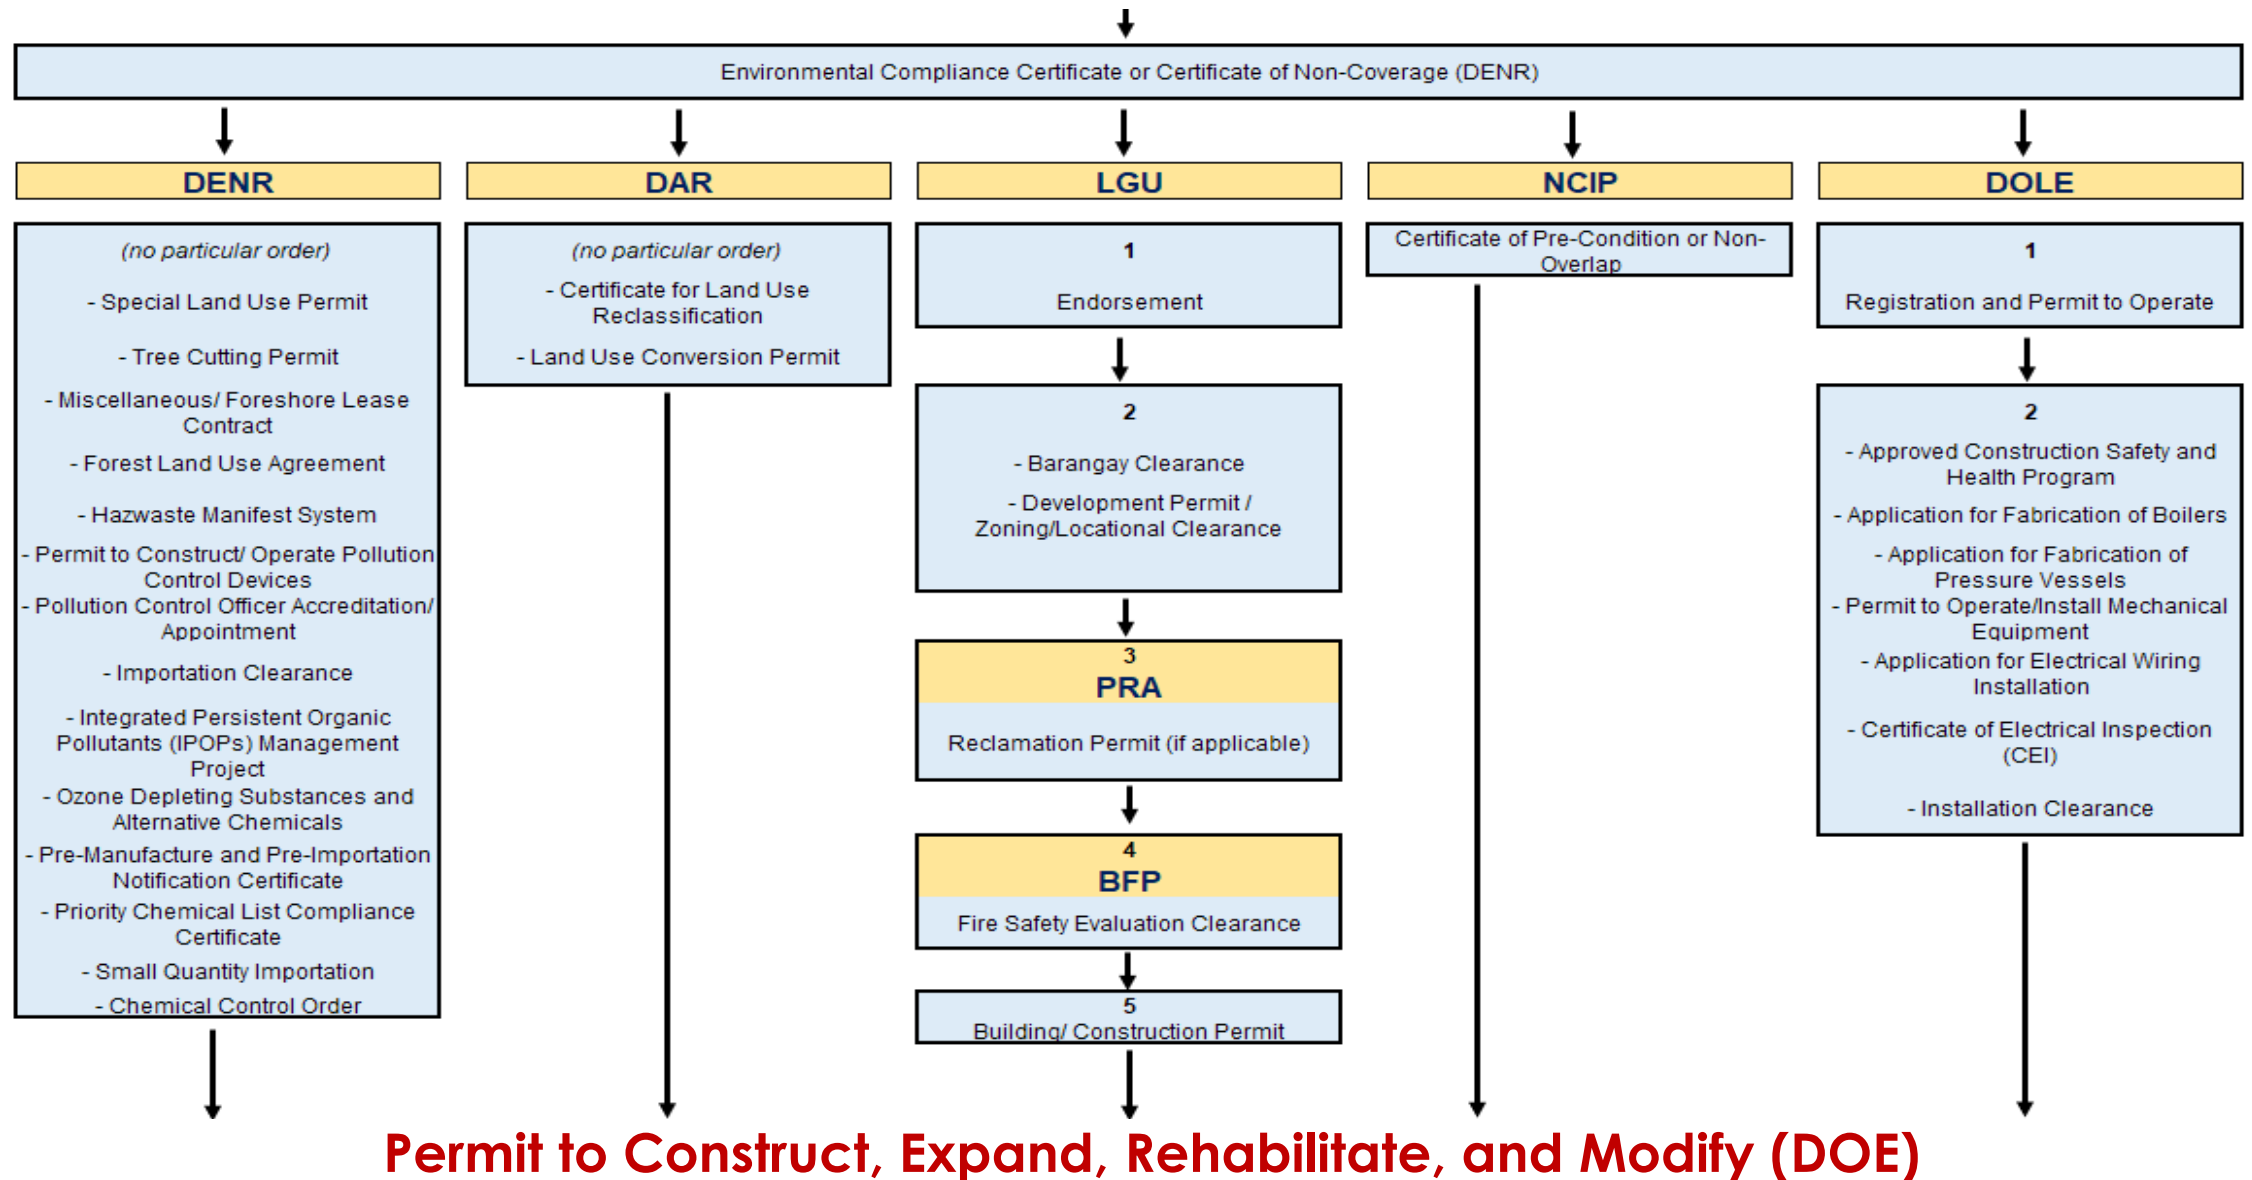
Environmental Compliance Certificate or Certificate of Non-Coverage (DENR)

DENR

(no particular order)

- Special Land Use Permit

- Tree Cutting Permit

- Miscellaneous/ Foreshore Lease Contract

- Forest Land Use Agreement

- Hazwaste Manifest System

- Permit to Construct/ Operate Pollution Control Devices

- Pollution Control Officer Accreditation/ Appointment

- Importation Clearance

- Integrated Persistent Organic Pollutants (IPOPs) Management Project

- Ozone Depleting Substances and Alternative Chemicals

- Pre-Manufacture and Pre-Importation Notification Certificate

- Priority Chemical List Compliance Certificate

- Small Quantity Importation

- Chemical Control Order

DAR

(no particular order)

- Certificate for Land Use Reclassification

- Land Use Conversion Permit

LGU

1

Endorsement

2

- Barangay Clearance

- Development Permit / Zoning/Locational Clearance

3

PRA

Reclamation Permit (if applicable)

4

BFP

Fire Safety Evaluation Clearance

5

Building/ Construction Permit

NCIP

Certificate of Pre-Condition or Non-Overlap

DOLE

1

Registration and Permit to Operate

2

- Approved Construction Safety and Health Program

- Application for Fabrication of Boilers

- Application for Fabrication of Pressure Vessels

- Permit to Operate/Install Mechanical Equipment

- Application for Electrical Wiring Installation

- Certificate of Electrical Inspection (CEI)

- Installation Clearance

Permit to Construct, Expand, Rehabilitate, and Modify (DOE)